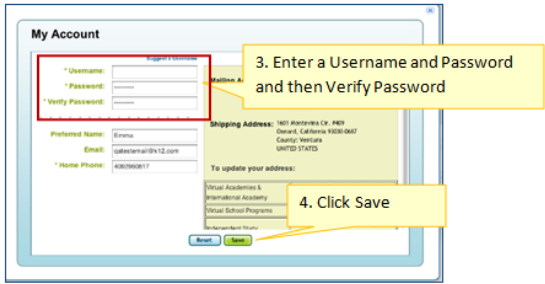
My Account

Suggest a Username

* Username:

* Password: ••••••••

* Verify Password: ••••••••

3. Enter a Username and Password and then Verify Password

Mailing A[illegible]

Shipping Address: 1601 Montevista Cir. #409 Oxnard, California 93030-0687 County: Ventura UNITED STATES

To update your address:

Preferred Name: Emma

Email: cjatestemail@k12.com

* Home Phone: 4085990817

Virtual Academies & International Academy

Virtual School Programs

Independent Study

4. Click Save

Reset Save